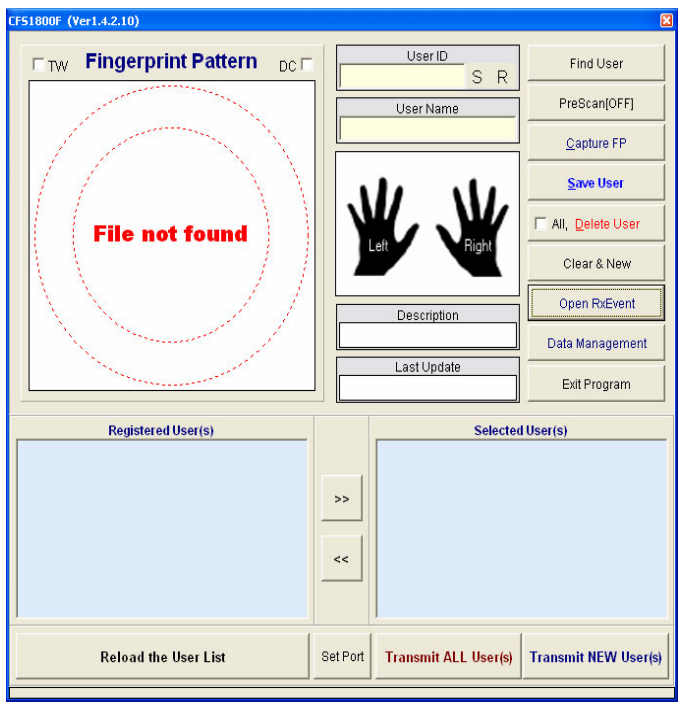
CFS1800F (Ver1.4.2.10)

TW

Fingerprint Pattern

DC

File not found

User ID

S R

User Name

Left

Right

Description

Last Update

Find User

PreScan[OFF]

Capture FP

Save User

All, Delete User

Clear & New

Open RxEvent

Data Management

Exit Program

Registered User(s)

>>

<<

Selected User(s)

Reload the User List

Set Port

Transmit ALL User(s)

Transmit NEW User(s)